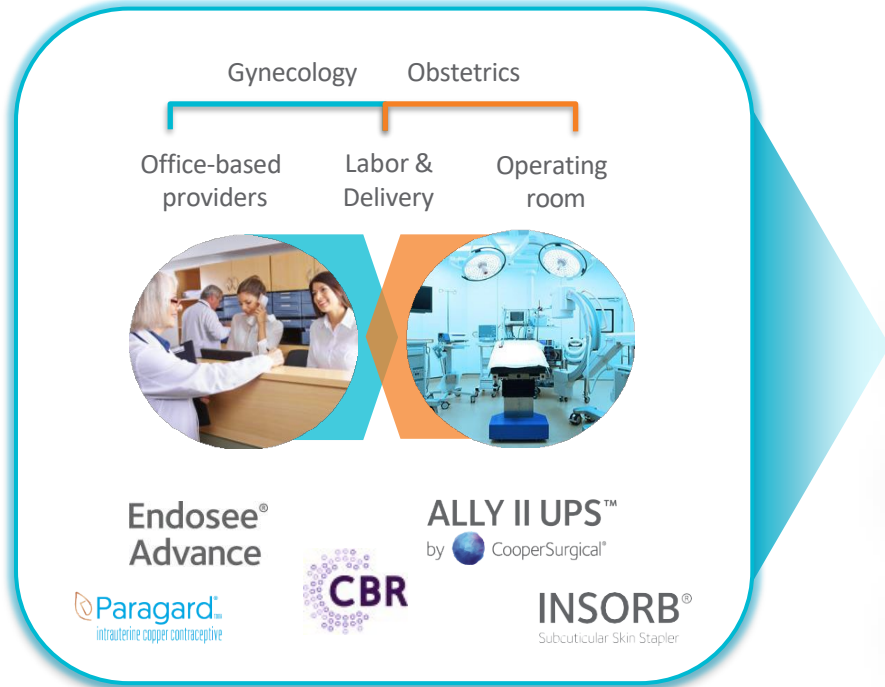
Gynecology Obstetrics

Office-based providers

Labor & Delivery

Operating room

Endosee® Advance

ALLY II UPS™ by CooperSurgical®

CBR

Paragard™ intrauterine copper contraceptive

INSORB® Subcuticular Skin Stapler